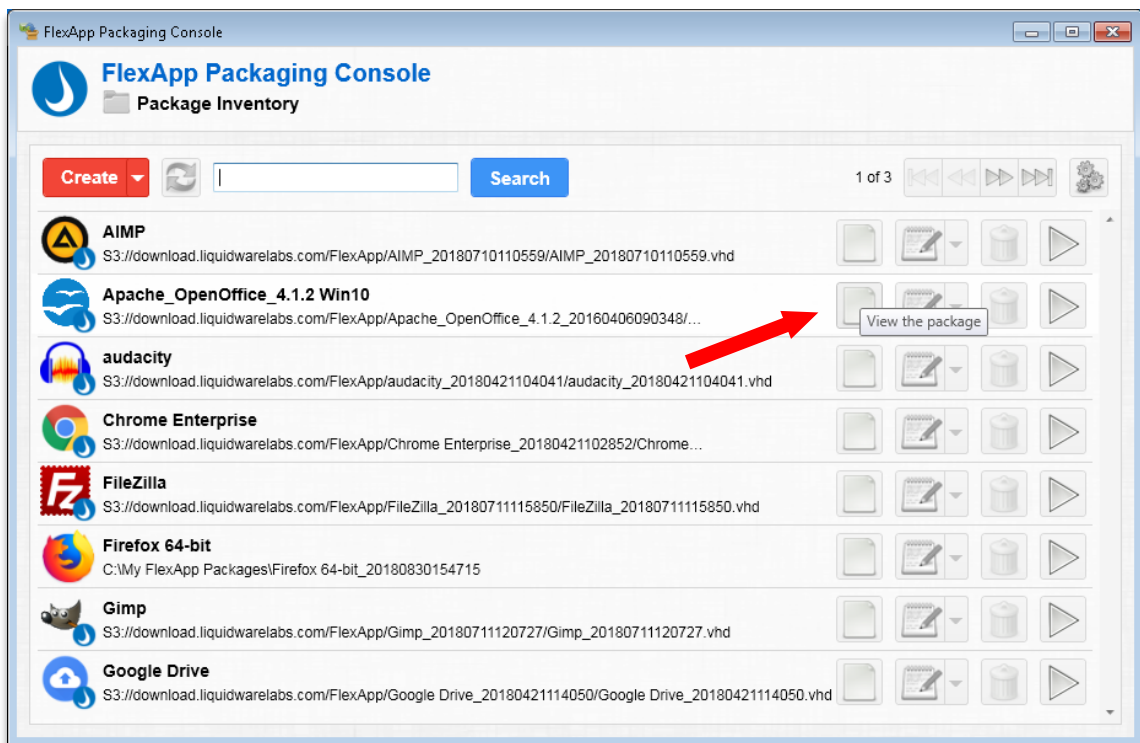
FlexApp Packaging Console

FlexApp Packaging Console
Package Inventory

Create
Search
1 of 3

AIMP
S3://download.liquidwarelabs.com/FlexApp/AIMP_20180710110559/AIMP_20180710110559.vhd

Apache_OpenOffice_4.1.2 Win10
S3://download.liquidwarelabs.com/FlexApp/Apache_OpenOffice_4.1.2_20160406090348/...
View the package

audacity
S3://download.liquidwarelabs.com/FlexApp/audacity_20180421104041/audacity_20180421104041.vhd

Chrome Enterprise
S3://download.liquidwarelabs.com/FlexApp/Chrome Enterprise_20180421102852/Chrome...

FileZilla
S3://download.liquidwarelabs.com/FlexApp/FileZilla_20180711115850/FileZilla_20180711115850.vhd

Firefox 64-bit
C:\My FlexApp Packages\Firefox 64-bit_20180830154715

Gimp
S3://download.liquidwarelabs.com/FlexApp/Gimp_20180711120727/Gimp_20180711120727.vhd

Google Drive
S3://download.liquidwarelabs.com/FlexApp/Google Drive_20180421114050/Google Drive_20180421114050.vhd